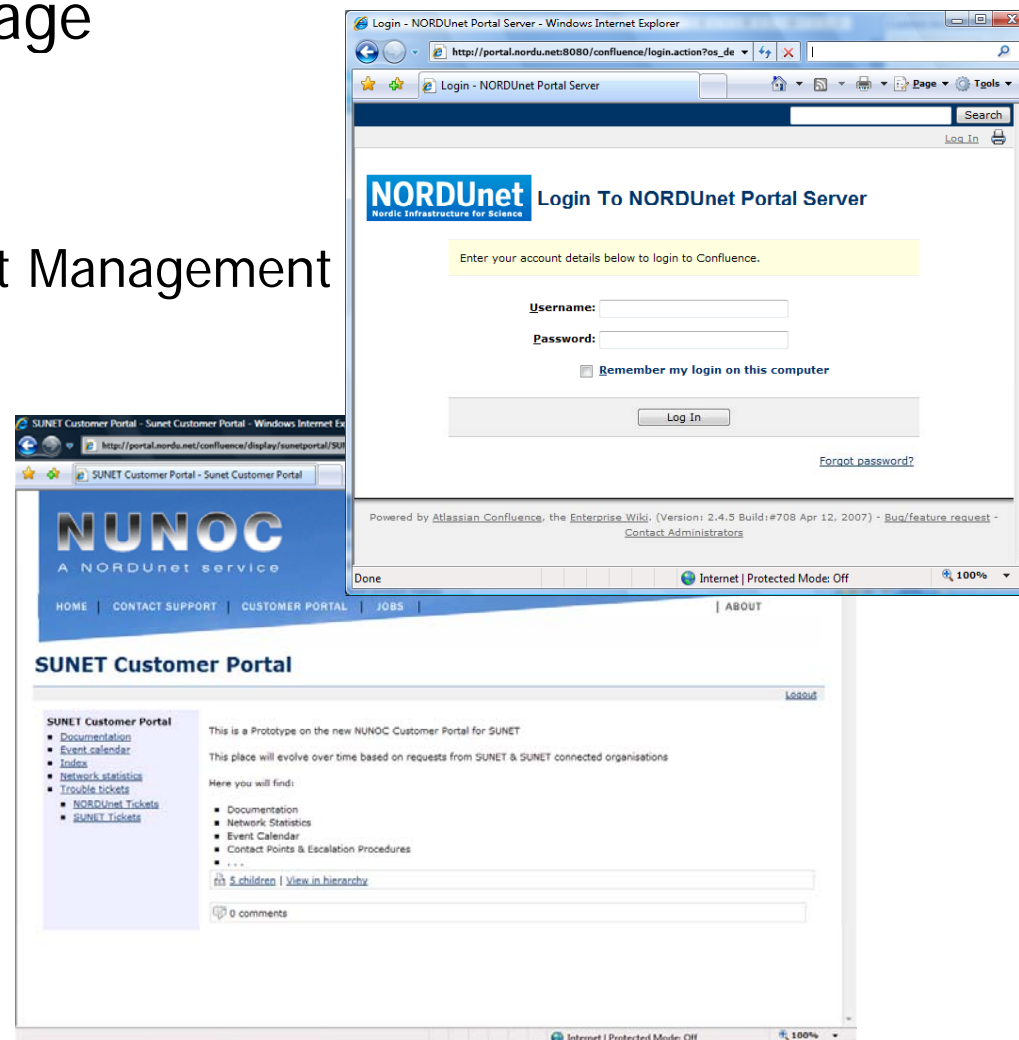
age

t Management

Login - NORDUnet Portal Server - Windows Internet Explorer

http://portal.nordu.net:8080/confluence/login.action?os_de

Login - NORDUnet Portal Server

Page ▾ Tools ▾

Search

Log In

NORDUnet
Nordic Infrastructure for Science

Login To NORDUnet Portal Server

Enter your account details below to login to Confluence.

Username:

Password:

Remember my login on this computer

Log In

Forgot password?

Powered by Atlassian Confluence, the Enterprise Wiki. (Version: 2.4.5 Build:#708 Apr 12, 2007) - Bug/feature request - Contact Administrators

Done

Internet | Protected Mode: Off

100%

SUNET Customer Portal - Sunet Customer Portal - Windows Internet Ex

http://portal.nordu.net/confluence/display/sunetportal/SU

SUNET Customer Portal - Sunet Customer Portal

NUNOC
A NORDUnet service

HOME | CONTACT SUPPORT | CUSTOMER PORTAL | JOBS |

| ABOUT

SUNET Customer Portal

Logout

SUNET Customer Portal
- Documentation
- Event calendar
- Index
- Network statistics
- Trouble tickets
  - NORDUnet Tickets
  - SUNET Tickets

This is a Prototype on the new NUNOC Customer Portal for SUNET

This place will evolve over time based on requests from SUNET & SUNET connected organisations

Here you will find:

- Documentation
- Network Statistics
- Event Calendar
- Contact Points & Escalation Procedures
- . . .

5 children | View in hierarchy

0 comments

Internet | Protected Mode: Off

100%